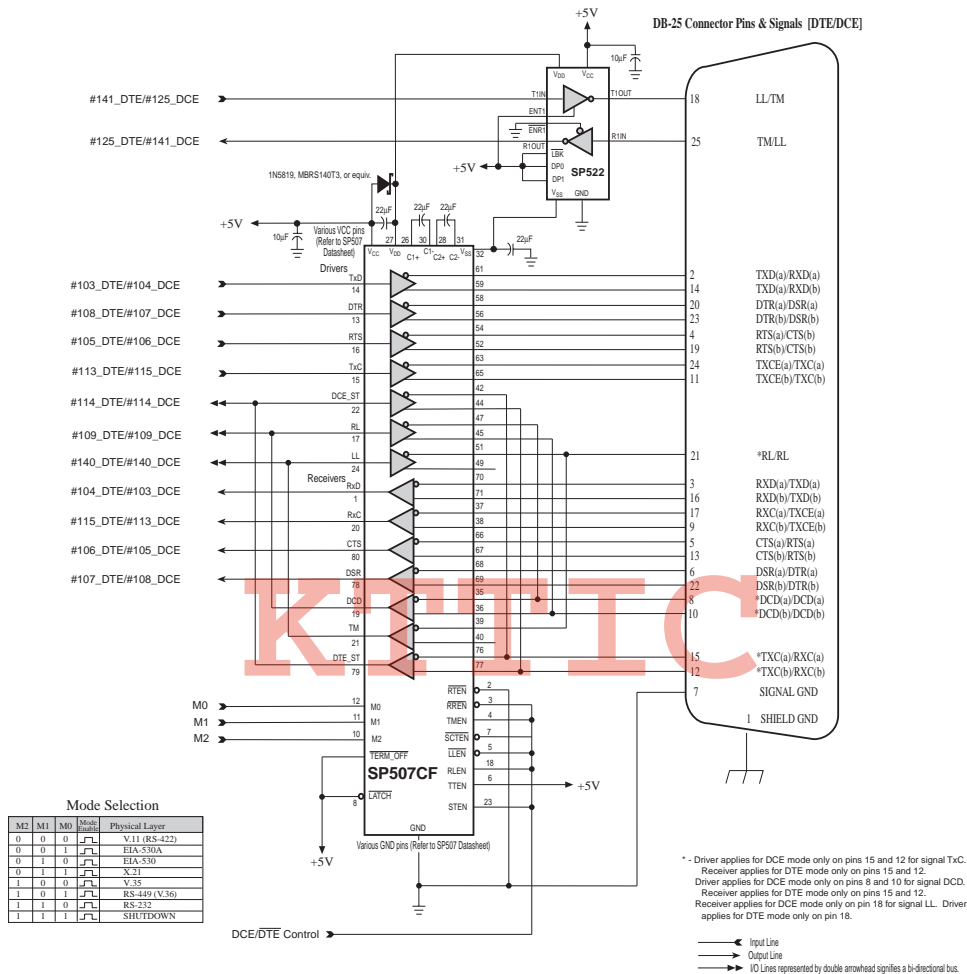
DB-25 Connector Pins & Signals [DTE/DCE]

+5V

10µF

$V_{DD}$ $V_{CC}$

T1IN T1OUT

ENT1

ENR1

R1OUT R1IN

$\overline{LBK}$

DP0

DP1

$V_{SS}$ GND

SP522

#141_DTE/#125_DCE

#125_DTE/#141_DCE

+5V

1N5819, MBRS140T3, or equiv.

+5V

10µF

Various VCC pins (Refer to SP507 Datasheet)

22µF 22µF 22µF

27 26 30 28 31 32

$V_{CC}$ $V_{DD}$ C1+ C1- C2+ C2- $V_{SS}$

22µF

Drivers

TxD 14

DTR 13

RTS 16

TxC 15

DCE_ST 22

RL 17

LL 24

Receivers

RxD 1

RxC 20

CTS 80

DSR 78

DCD 19

TM 21

DTE_ST 79

61 59 58 56 54 52 63 65 42 44 47 45 51 49 70 71 37 38 66 67 68 69 35 36 39 40 76 77

#103_DTE/#104_DCE

#108_DTE/#107_DCE

#105_DTE/#106_DCE

#113_DTE/#115_DCE

#114_DTE/#114_DCE

#109_DTE/#109_DCE

#140_DTE/#140_DCE

#104_DTE/#103_DCE

#115_DTE/#113_DCE

#106_DTE/#105_DCE

#107_DTE/#108_DCE

18 LL/TM

25 TM/LL

2 TXD(a)/RXD(a)

14 TXD(b)/RXD(b)

20 DTR(a)/DSR(a)

23 DTR(b)/DSR(b)

4 RTS(a)/CTS(b)

19 RTS(b)/CTS(b)

24 TXCE(a)/TXC(a)

11 TXCE(b)/TXC(b)

21 *RL/RL

3 RXD(a)/TXD(a)

16 RXD(b)/TXD(b)

17 RXC(a)/TXCE(a)

9 RXC(b)/TXCE(b)

5 CTS(a)/RTS(a)

13 CTS(b)/RTS(b)

6 DSR(a)/DTR(a)

22 DSR(b)/DTR(b)

8 *DCD(a)/DCD(a)

10 *DCD(b)/DCD(b)

15 *TXC(a)/RXC(a)

12 *TXC(b)/RXC(b)

7 SIGNAL GND

1 SHIELD GND

KTTIC

M0 12 M0

M1 11 M1

M2 10 M2

$\overline{TERM\_OFF}$

SP507CF

8 $\overline{LATCH}$

$\overline{RTEN}$ 2

$\overline{RREN}$ 3

TMEN 4

$\overline{SCTEN}$ 7

$\overline{LLEN}$ 5

RLEN 18

TTEN 6

STEN 23

+5V

GND

Various GND pins (Refer to SP507 Datasheet)

+5V

Mode Selection

| M2 | M1 | M0 | Mode Enable | Physical Layer |
|---|---|---|---|---|
| 0 | 0 | 0 | | V.11 (RS-422) |
| 0 | 0 | 1 | | EIA-530A |
| 0 | 1 | 0 | | EIA-530 |
| 0 | 1 | 1 | | X.21 |
| 1 | 0 | 0 | | V.35 |
| 1 | 0 | 1 | | RS-449 (V.36) |
| 1 | 1 | 0 | | RS-232 |
| 1 | 1 | 1 | | SHUTDOWN |

DCE/$\overline{DTE}$ Control

* - Driver applies for DCE mode only on pins 15 and 12 for signal TxC. Receiver applies for DTE mode only on pins 15 and 12.
Driver applies for DCE mode only on pins 8 and 10 for signal DCD. Receiver applies for DTE mode only on pins 15 and 12.
Receiver applies for DCE mode only on pin 18 for signal LL. Driver applies for DTE mode only on pin 18.

Input Line
Output Line
I/O Lines represented by double arrowhead signifies a bi-directional bus.